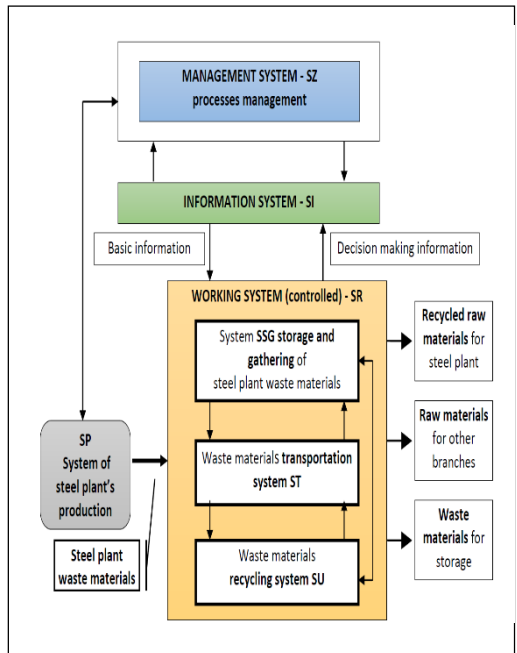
MANAGEMENT SYSTEM - SZ
processes management

INFORMATION SYSTEM - SI

Basic information

Decision making information

WORKING SYSTEM (controlled) - SR

System SSG storage and gathering of steel plant waste materials

Waste materials transportation system ST

Waste materials recycling system SU

Recycled raw materials for steel plant

Raw materials for other branches

Waste materials for storage

SP
System of steel plant's production

Steel plant waste materials